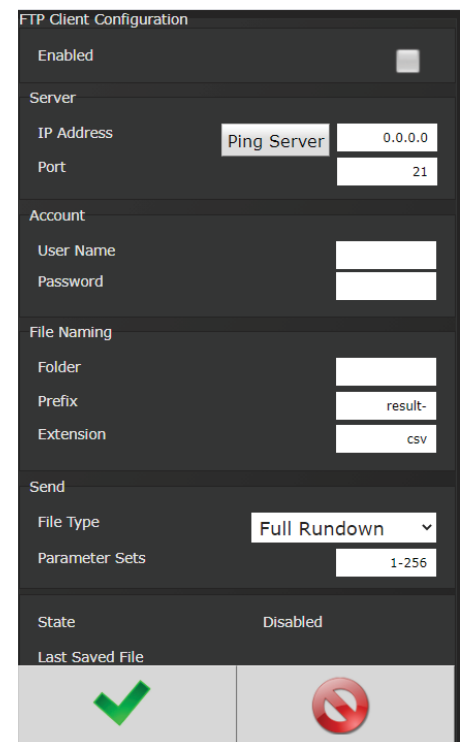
FTP Client Configuration

Enabled

Server

IP Address
Ping Server
0.0.0.0

Port
21

Account

User Name

Password

File Naming

Folder

Prefix
result-

Extension
csv

Send

File Type
Full Rundown

Parameter Sets
1-256

State
Disabled

Last Saved File